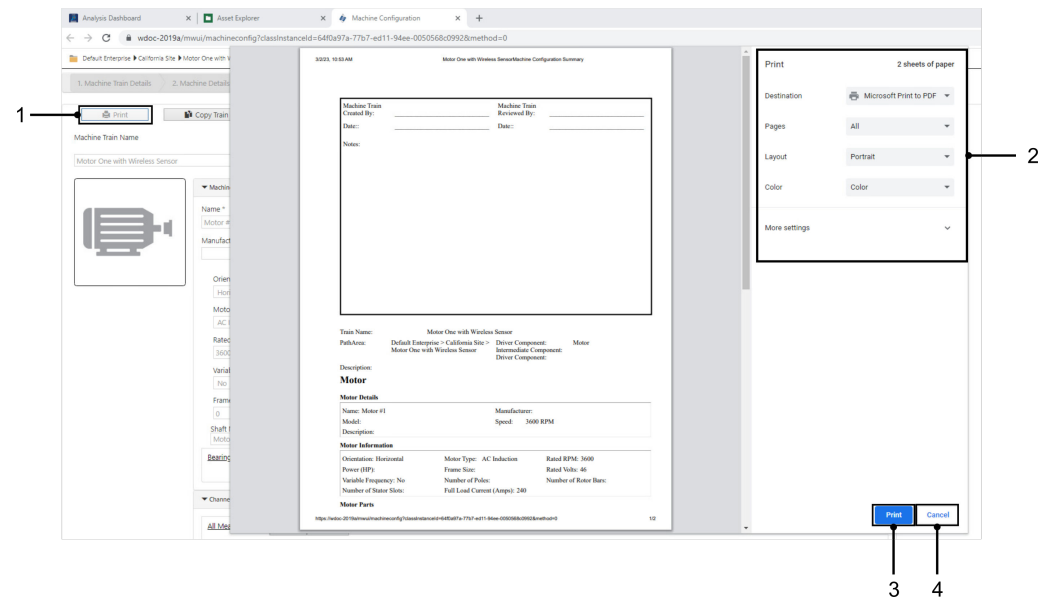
Analysis Dashboard × Asset Explorer × Machine Configuration × +

wdoc-2019a/mwui/machineconfig?classInstanceId=64f0a97a-77b7-ed11-94ee-0050568c0992&method=0

Default Enterprise ▶ California Site ▶ Motor One with W

1. Machine Train Details 2. Machine Details

1

Print

Copy Train

Machine Train Name

Motor One with Wireless Sensor

Machin

Name *

Motor #

Manufact

Orien

Hor

Moto

AC I

Ratec

3600

Varial

No

Frame

0

Shaft I

Moto

Bearing

Channe

All Mea

3/2/23, 10:53 AM Motor One with Wireless SensorMachine Configuration Summary

| Machine Train Created By: | | Machine Train Reviewed By: | |
|---|---|---|---|
| Date:: | | Date:: | |

Notes:

Train Name: Motor One with Wireless Sensor

PathArea: Default Enterprise > California Site > Motor One with Wireless Sensor

Driver Component: Motor
Intermediate Component:
Driver Component:

Description:

Motor

Motor Details

| Name: Motor #1 | Manufacturer: |
|---|---|
| Model: | Speed: 3600 RPM |
| Description: | |

Motor Information

| Orientation: Horizontal | Motor Type: AC Induction | Rated RPM: 3600 |
|---|---|---|
| Power (HP): | Frame Size: | Rated Volts: 46 |
| Variable Frequency: No | Number of Poles: | Number of Rotor Bars: |
| Number of Stator Slots: | Full Load Current (Amps): 240 | |

Motor Parts

https://wdoc-2019a/mwui/machineconfig?classInstanceId=64f0a97a-77b7-ed11-94ee-0050568c0992&method=0 1/2

Print 2 sheets of paper

Destination Microsoft Print to PDF

Pages All

Layout Portrait

Color Color

More settings

2

Print Cancel

3 4